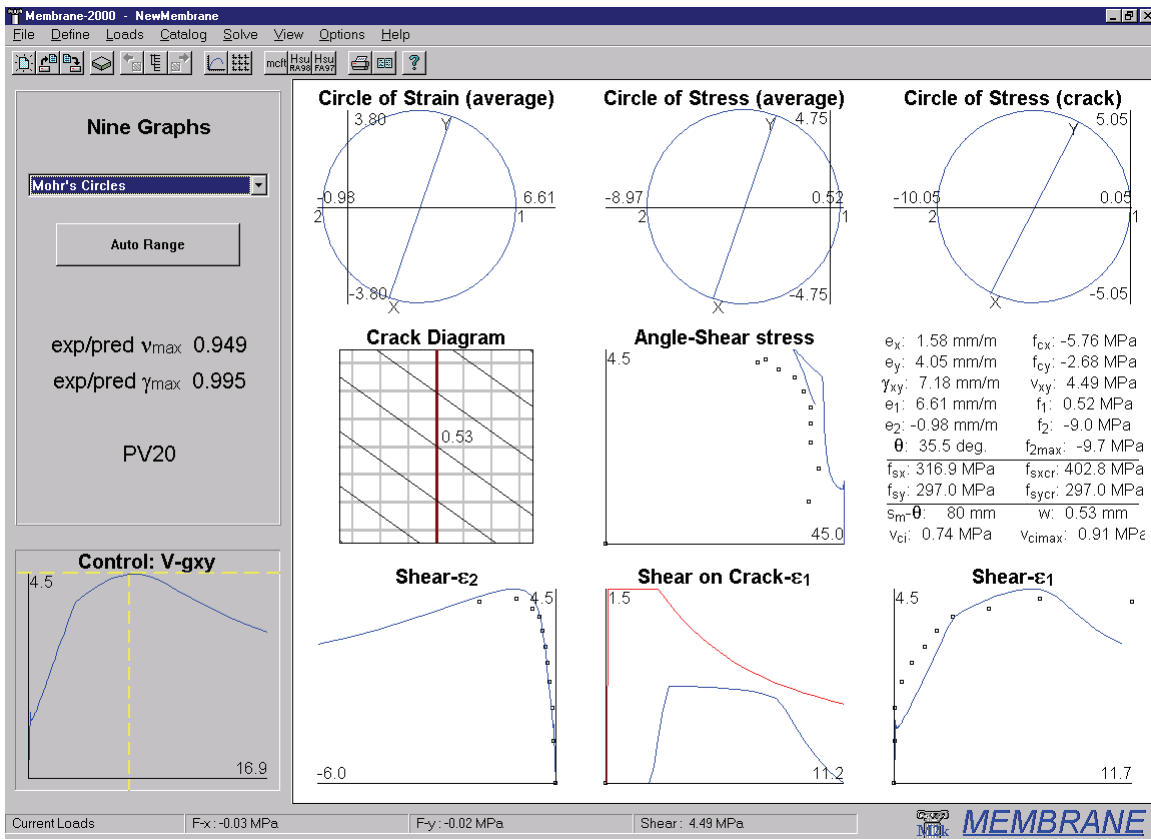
Membrane-2000 - NewMembrane

File Define Loads Catalog Solve View Options Help

mcft Hsu RA96 Hsu FA97

Nine Graphs

Mohr's Circles

Auto Range

exp/pred $\nu_{max}$ 0.949
exp/pred $\gamma_{max}$ 0.995

PV20

Control: V-gxy
4.5
16.9

Circle of Strain (average)
3.80 Y
-0.98 6.61
2 1
-3.80 X

Circle of Stress (average)
Y 4.75
-8.97 0.52
2 1
X -4.75

Circle of Stress (crack)
Y 5.05
-10.05 0.05
2 1
X -5.05

Crack Diagram
0.53

Angle-Shear stress
4.5
45.0

| | | | |
|---|---|---|---|
| $e_x$: | 1.58 mm/m | $f_{cx}$: | -5.76 MPa |
| $e_y$: | 4.05 mm/m | $f_{cy}$: | -2.68 MPa |
| $\gamma_{xy}$: | 7.18 mm/m | $v_{xy}$: | 4.49 MPa |
| $e_1$: | 6.61 mm/m | $f_1$: | 0.52 MPa |
| $e_2$: | -0.98 mm/m | $f_2$: | -9.0 MPa |
| $\theta$: | 35.5 deg. | $f_{2max}$: | -9.7 MPa |
| $f_{sx}$: | 316.9 MPa | $f_{sxcr}$: | 402.8 MPa |
| $f_{sy}$: | 297.0 MPa | $f_{sycr}$: | 297.0 MPa |
| $s_m$-$\theta$: | 80 mm | w: | 0.53 mm |
| $v_{ci}$: | 0.74 MPa | $v_{cimax}$: | 0.91 MPa |

Shear-$\varepsilon_2$
4.5
-6.0

Shear on Crack-$\varepsilon_1$
1.5
11.2

Shear-$\varepsilon_1$
4.5
11.7

Current Loads F-x: -0.03 MPa F-y: -0.02 MPa Shear: 4.49 MPa

MEMBRANE